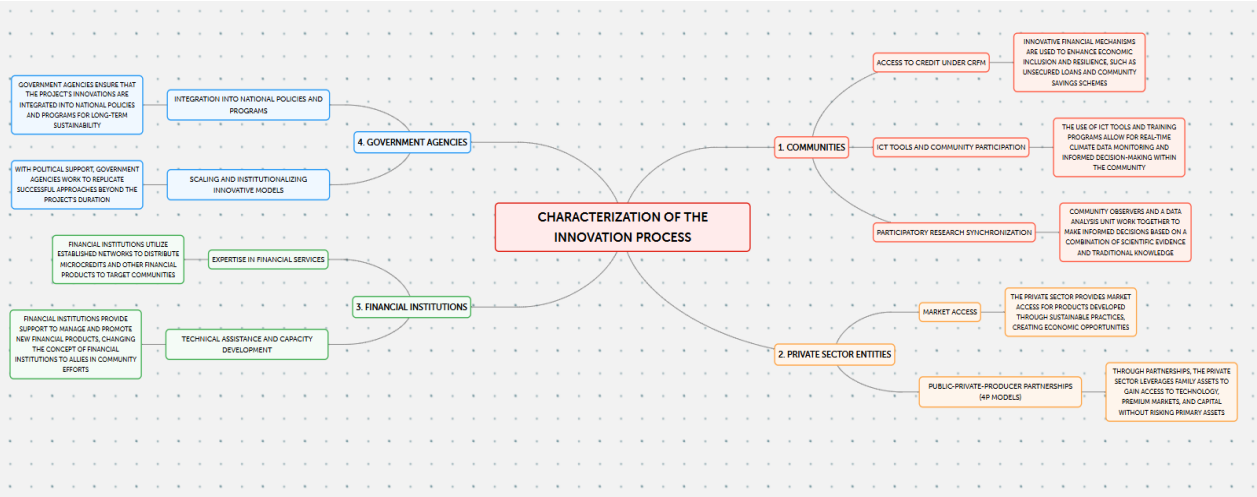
CHARACTERIZATION OF THE INNOVATION PROCESS

1. COMMUNITIES

ACCESS TO CREDIT UNDER CRFM

INNOVATIVE FINANCIAL MECHANISMS ARE USED TO ENHANCE ECONOMIC INCLUSION AND RESILIENCE, SUCH AS UNSECURED LOANS AND COMMUNITY SAVINGS SCHEMES

ICT TOOLS AND COMMUNITY PARTICIPATION

THE USE OF ICT TOOLS AND TRAINING PROGRAMS ALLOW FOR REAL-TIME CLIMATE DATA MONITORING AND INFORMED DECISION-MAKING WITHIN THE COMMUNITY

PARTICIPATORY RESEARCH SYNCHRONIZATION

COMMUNITY OBSERVERS AND A DATA ANALYSIS UNIT WORK TOGETHER TO MAKE INFORMED DECISIONS BASED ON A COMBINATION OF SCIENTIFIC EVIDENCE AND TRADITIONAL KNOWLEDGE

2. PRIVATE SECTOR ENTITIES

MARKET ACCESS

THE PRIVATE SECTOR PROVIDES MARKET ACCESS FOR PRODUCTS DEVELOPED THROUGH SUSTAINABLE PRACTICES, CREATING ECONOMIC OPPORTUNITIES

PUBLIC-PRIVATE-PRODUCER PARTNERSHIPS (4P MODELS)

THROUGH PARTNERSHIPS, THE PRIVATE SECTOR LEVERAGES FAMILY ASSETS TO GAIN ACCESS TO TECHNOLOGY, PREMIUM MARKETS, AND CAPITAL WITHOUT RISKING PRIMARY ASSETS

3. FINANCIAL INSTITUTIONS

EXPERTISE IN FINANCIAL SERVICES

FINANCIAL INSTITUTIONS UTILIZE ESTABLISHED NETWORKS TO DISTRIBUTE MICROCREDITS AND OTHER FINANCIAL PRODUCTS TO TARGET COMMUNITIES

TECHNICAL ASSISTANCE AND CAPACITY DEVELOPMENT

FINANCIAL INSTITUTIONS PROVIDE SUPPORT TO MANAGE AND PROMOTE NEW FINANCIAL PRODUCTS, CHANGING THE CONCEPT OF FINANCIAL INSTITUTIONS TO ALLIES IN COMMUNITY EFFORTS

4. GOVERNMENT AGENCIES

INTEGRATION INTO NATIONAL POLICIES AND PROGRAMS

GOVERNMENT AGENCIES ENSURE THAT THE PROJECT'S INNOVATIONS ARE INTEGRATED INTO NATIONAL POLICIES AND PROGRAMS FOR LONG-TERM SUSTAINABILITY

SCALING AND INSTITUTIONALIZING INNOVATIVE MODELS

WITH POLITICAL SUPPORT, GOVERNMENT AGENCIES WORK TO REPLICATE SUCCESSFUL APPROACHES BEYOND THE PROJECT'S DURATION